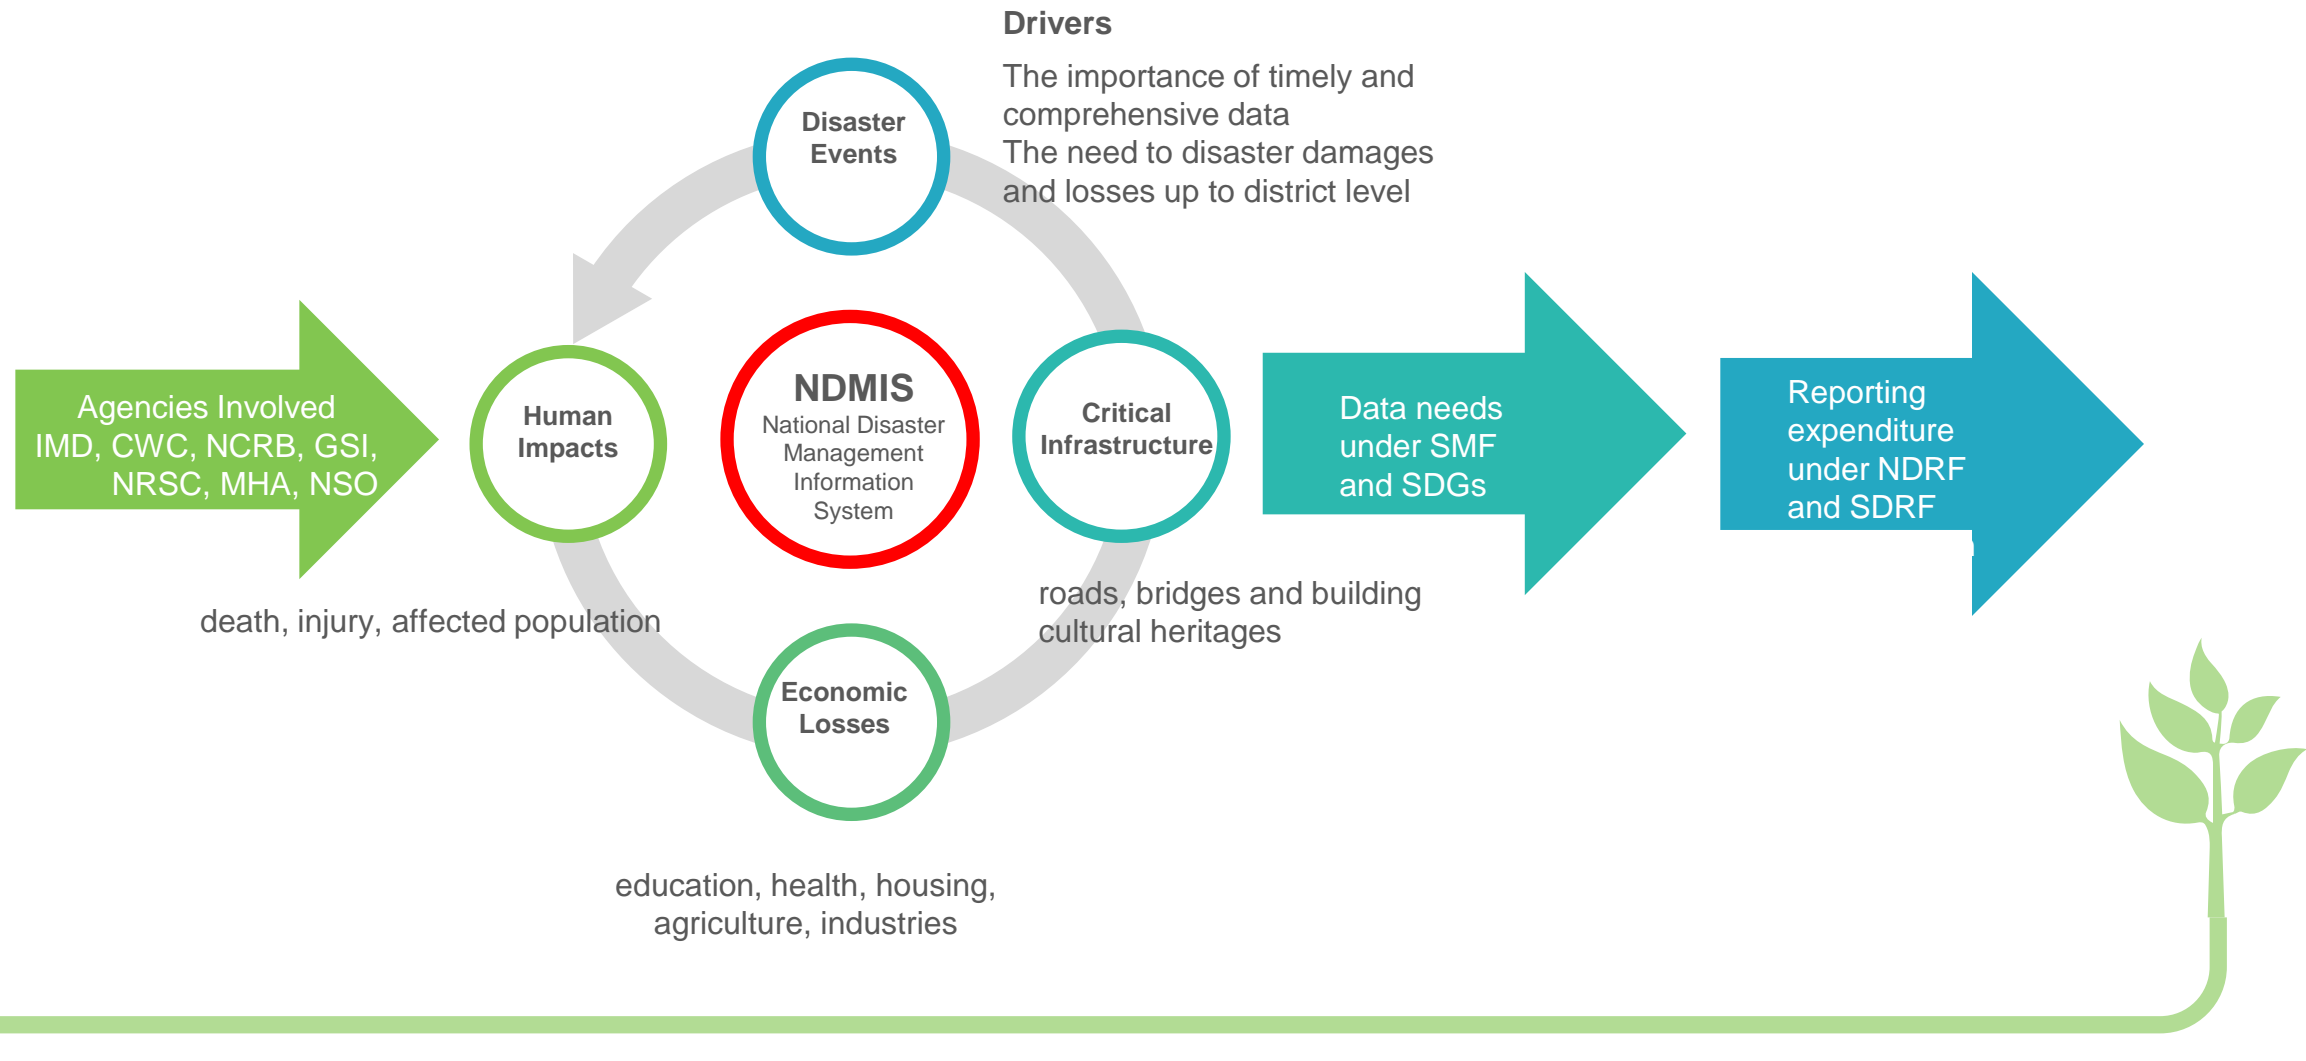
Drivers

The importance of timely and comprehensive data
The need to disaster damages and losses up to district level

Disaster Events

Agencies Involved
IMD, CWC, NCRB, GSI, NRSC, MHA, NSO

Human Impacts

NDMIS
National Disaster Management Information System

Critical Infrastructure

Data needs under SMF and SDGs

Reporting expenditure under NDRF and SDRF

death, injury, affected population

roads, bridges and building
cultural heritages

Economic Losses

education, health, housing, agriculture, industries